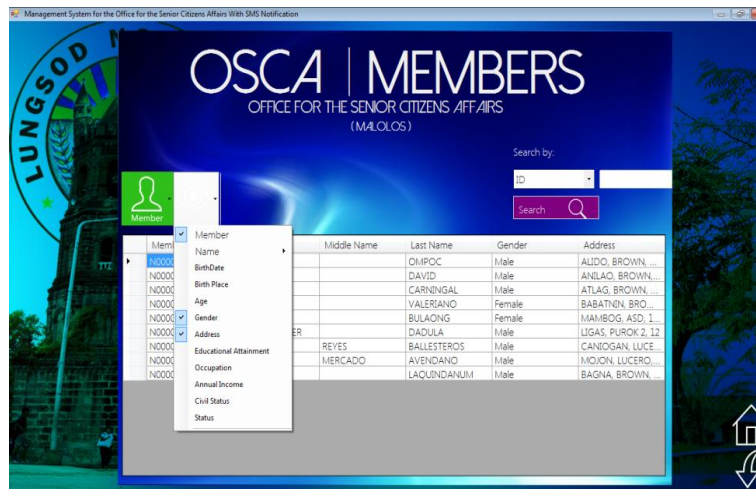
Management System for the Office for the Senior Citizens Affairs With SMS Notification

LUNGSOD M

OSCA | MEMBERS
OFFICE FOR THE SENIOR CITIZENS AFFAIRS
(MALOLOS)

Search by:
ID
Search

Member

Member
Name
BirthDate
Birth Place
Age
Gender
Address
Educational Attainment
Occupation
Annual Income
Civil Status
Status

| Mem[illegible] | | Middle Name | Last Name | Gender | Address |
|---|---|---|---|---|---|
| N000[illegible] | | | OMPOC | Male | ALIDO, BROWN, ... |
| N000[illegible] | | | DAVID | Male | ANILAO, BROWN,... |
| N000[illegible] | | | CARNINGAL | Male | ATLAG, BROWN, ... |
| N000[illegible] | | | VALERIANO | Female | BABATNIN, BRO... |
| N000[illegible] | | | BULAONG | Female | MAMBOG, ASD, 1... |
| N000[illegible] | ER | | DADULA | Male | LIGAS, PUROK 2, 12 |
| N000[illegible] | | REYES | BALLESTEROS | Male | CANIOGAN, LUCE... |
| N000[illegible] | | MERCADO | AVENDANO | Male | MOJON, LUCERO,... |
| N000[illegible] | | | LAQUINDANUM | Male | BAGNA, BROWN, ... |